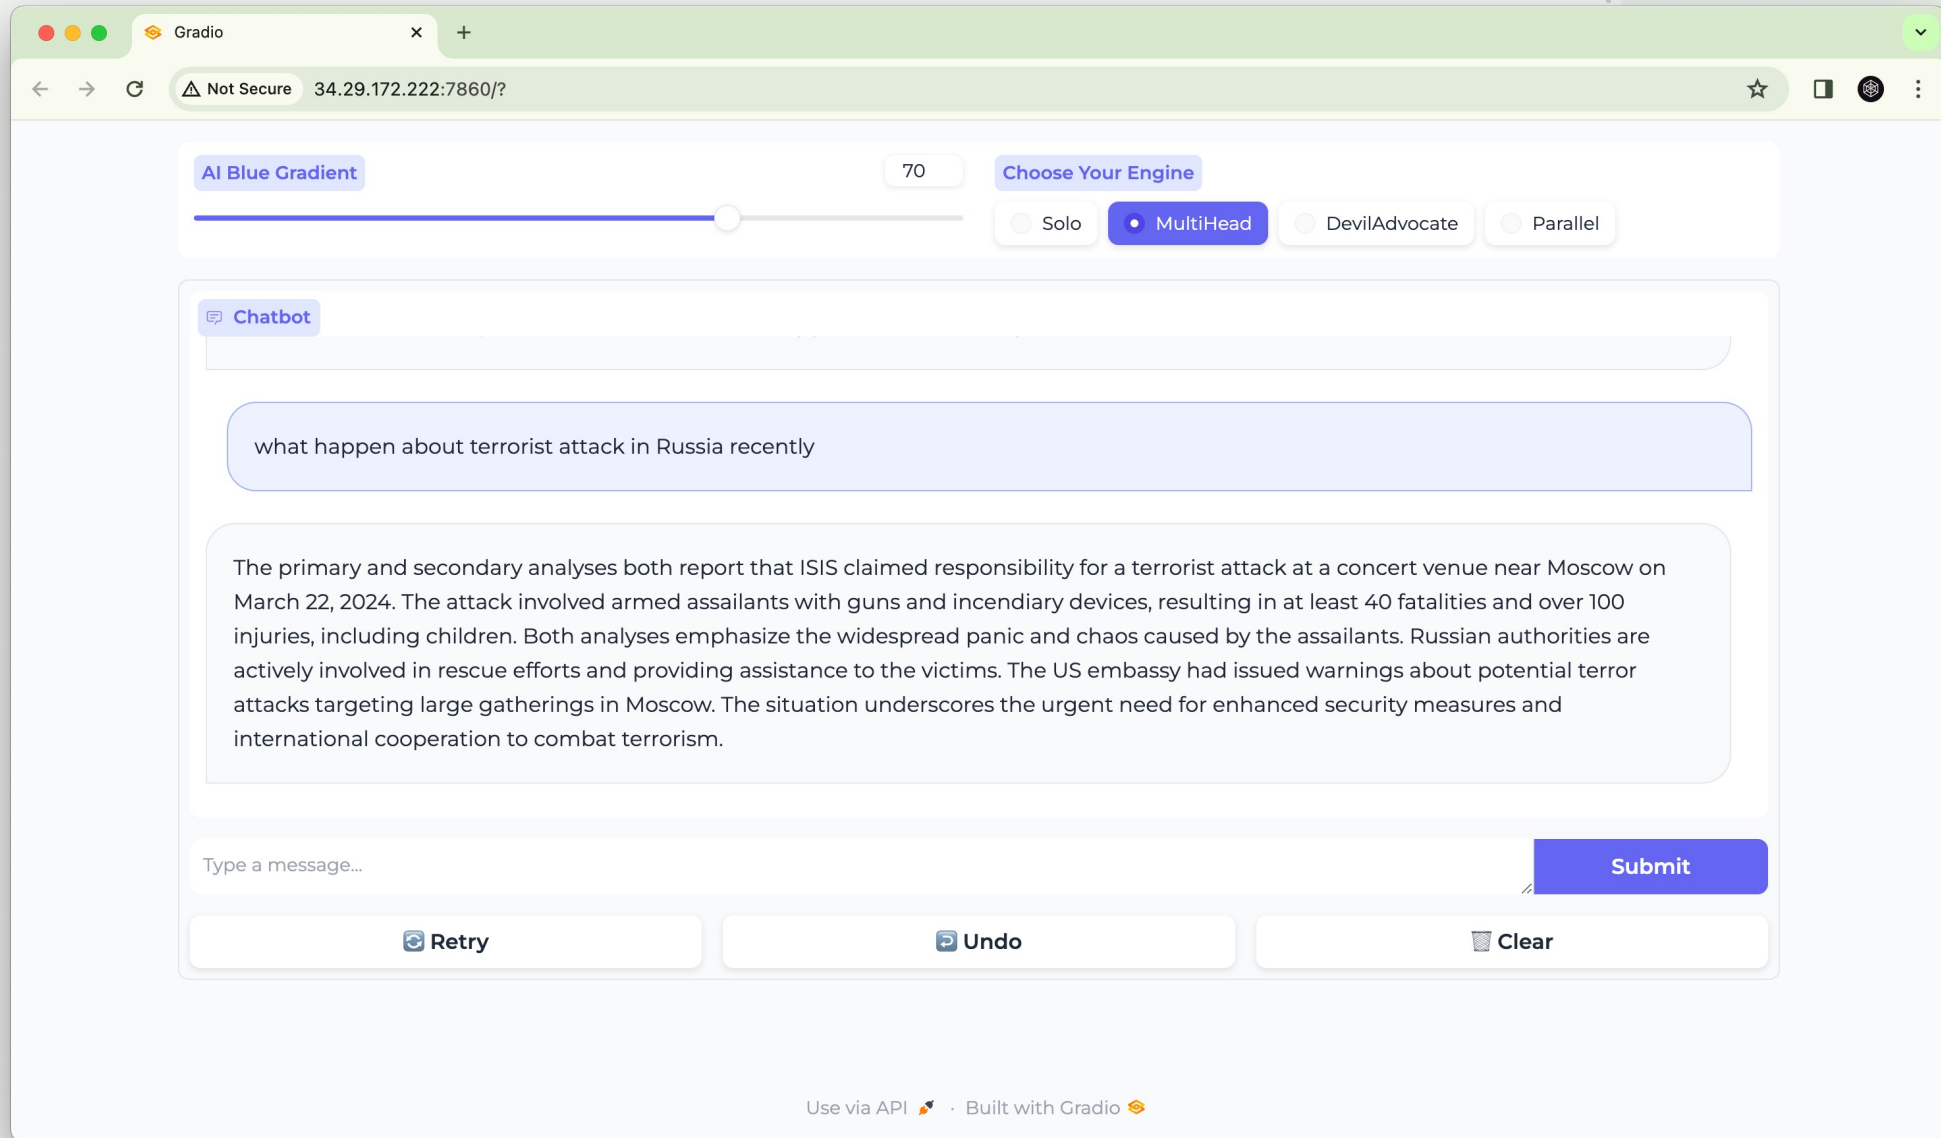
Gradio

Not Secure 34.29.172.222:7860/?

AI Blue Gradient

70

Choose Your Engine

Solo MultiHead DevilAdvocate Parallel

Chatbot

what happen about terrorist attack in Russia recently

The primary and secondary analyses both report that ISIS claimed responsibility for a terrorist attack at a concert venue near Moscow on March 22, 2024. The attack involved armed assailants with guns and incendiary devices, resulting in at least 40 fatalities and over 100 injuries, including children. Both analyses emphasize the widespread panic and chaos caused by the assailants. Russian authorities are actively involved in rescue efforts and providing assistance to the victims. The US embassy had issued warnings about potential terror attacks targeting large gatherings in Moscow. The situation underscores the urgent need for enhanced security measures and international cooperation to combat terrorism.

Type a message...

Submit

Retry

Undo

Clear

Use via API · Built with Gradio